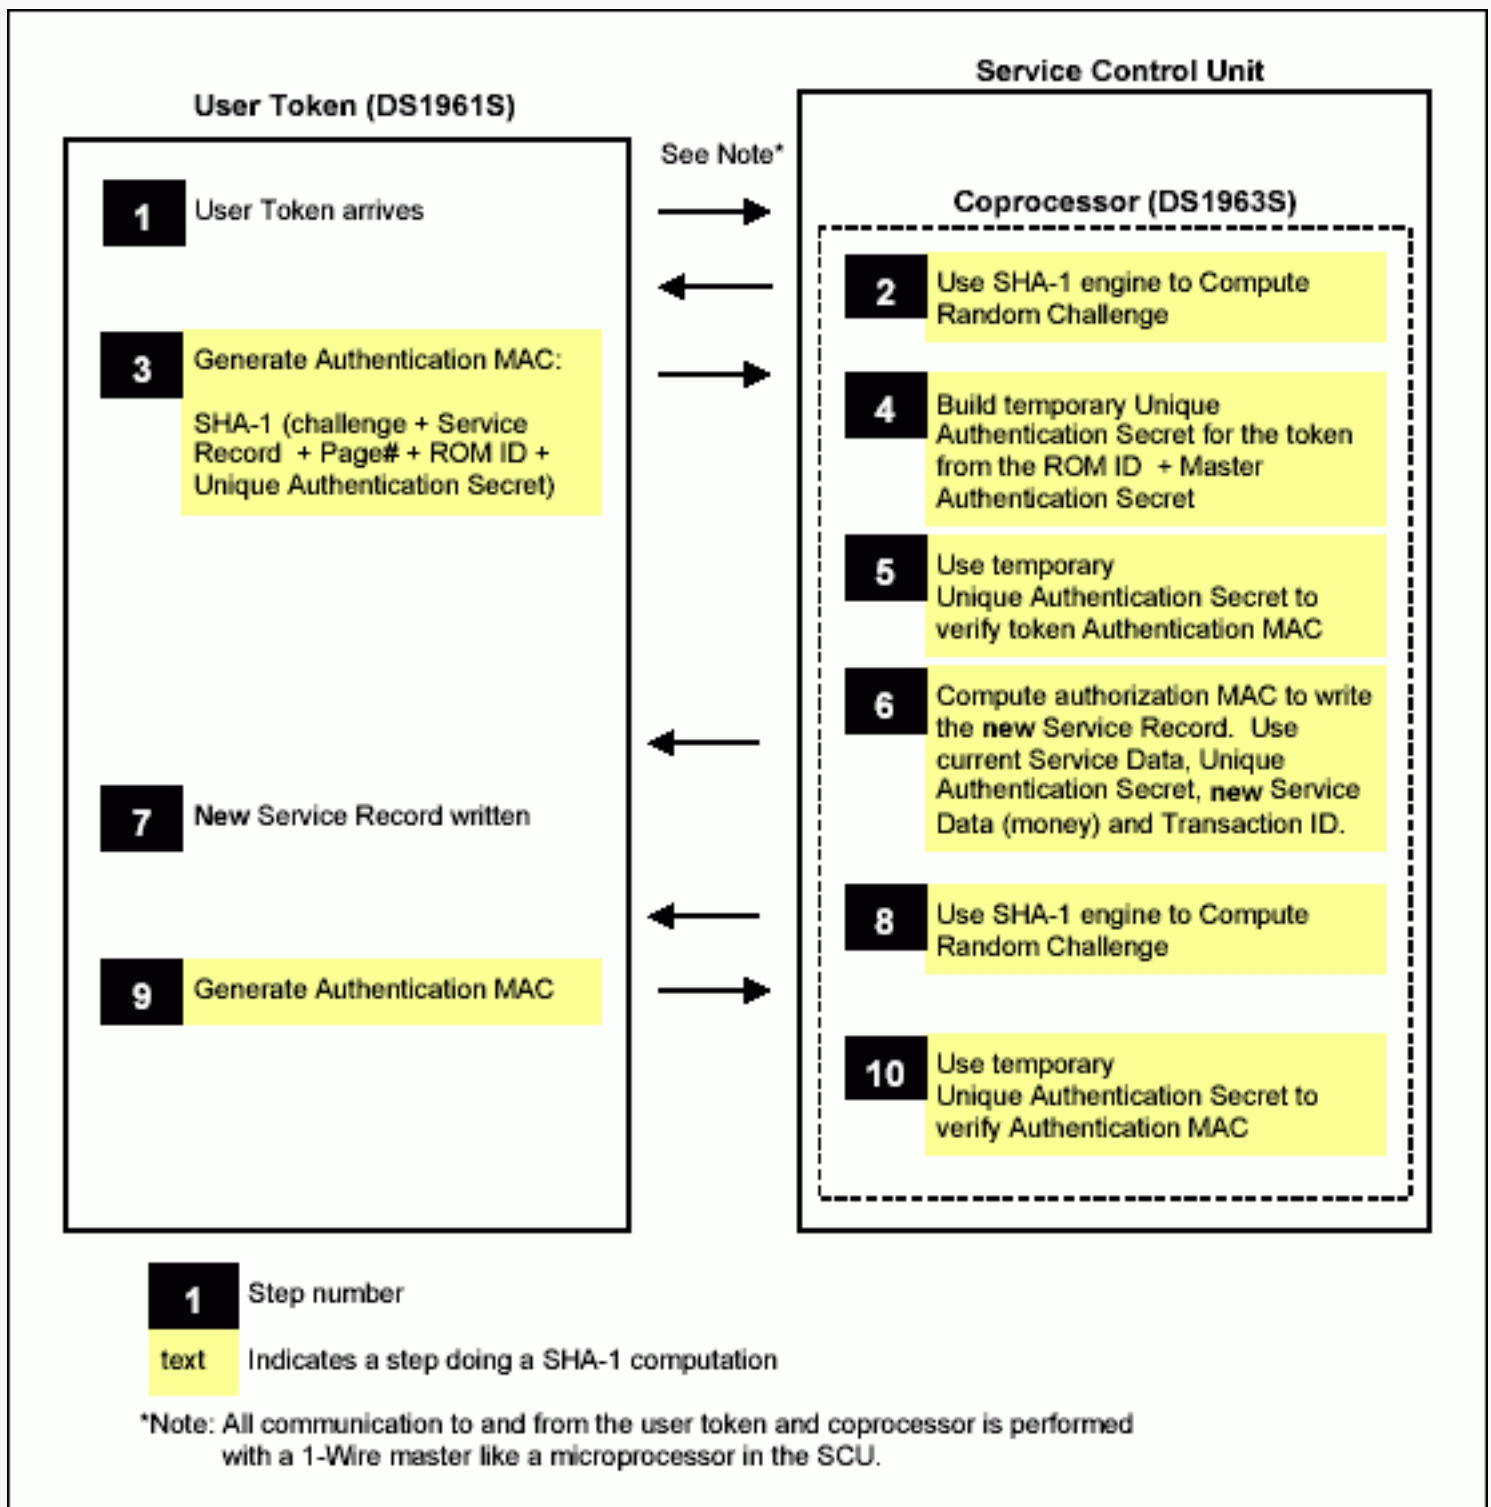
User Token (DS1961S)

Service Control Unit

See Note*

Coprocessor (DS1963S)

1 User Token arrives

2 Use SHA-1 engine to Compute Random Challenge

3 Generate Authentication MAC:

SHA-1 (challenge + Service Record + Page# + ROM ID + Unique Authentication Secret)

4 Build temporary Unique Authentication Secret for the token from the ROM ID + Master Authentication Secret

5 Use temporary Unique Authentication Secret to verify token Authentication MAC

6 Compute authorization MAC to write the new Service Record. Use current Service Data, Unique Authentication Secret, new Service Data (money) and Transaction ID.

7 New Service Record written

8 Use SHA-1 engine to Compute Random Challenge

9 Generate Authentication MAC

10 Use temporary Unique Authentication Secret to verify Authentication MAC

1 Step number

text Indicates a step doing a SHA-1 computation

*Note: All communication to and from the user token and coprocessor is performed with a 1-Wire master like a microprocessor in the SCU.